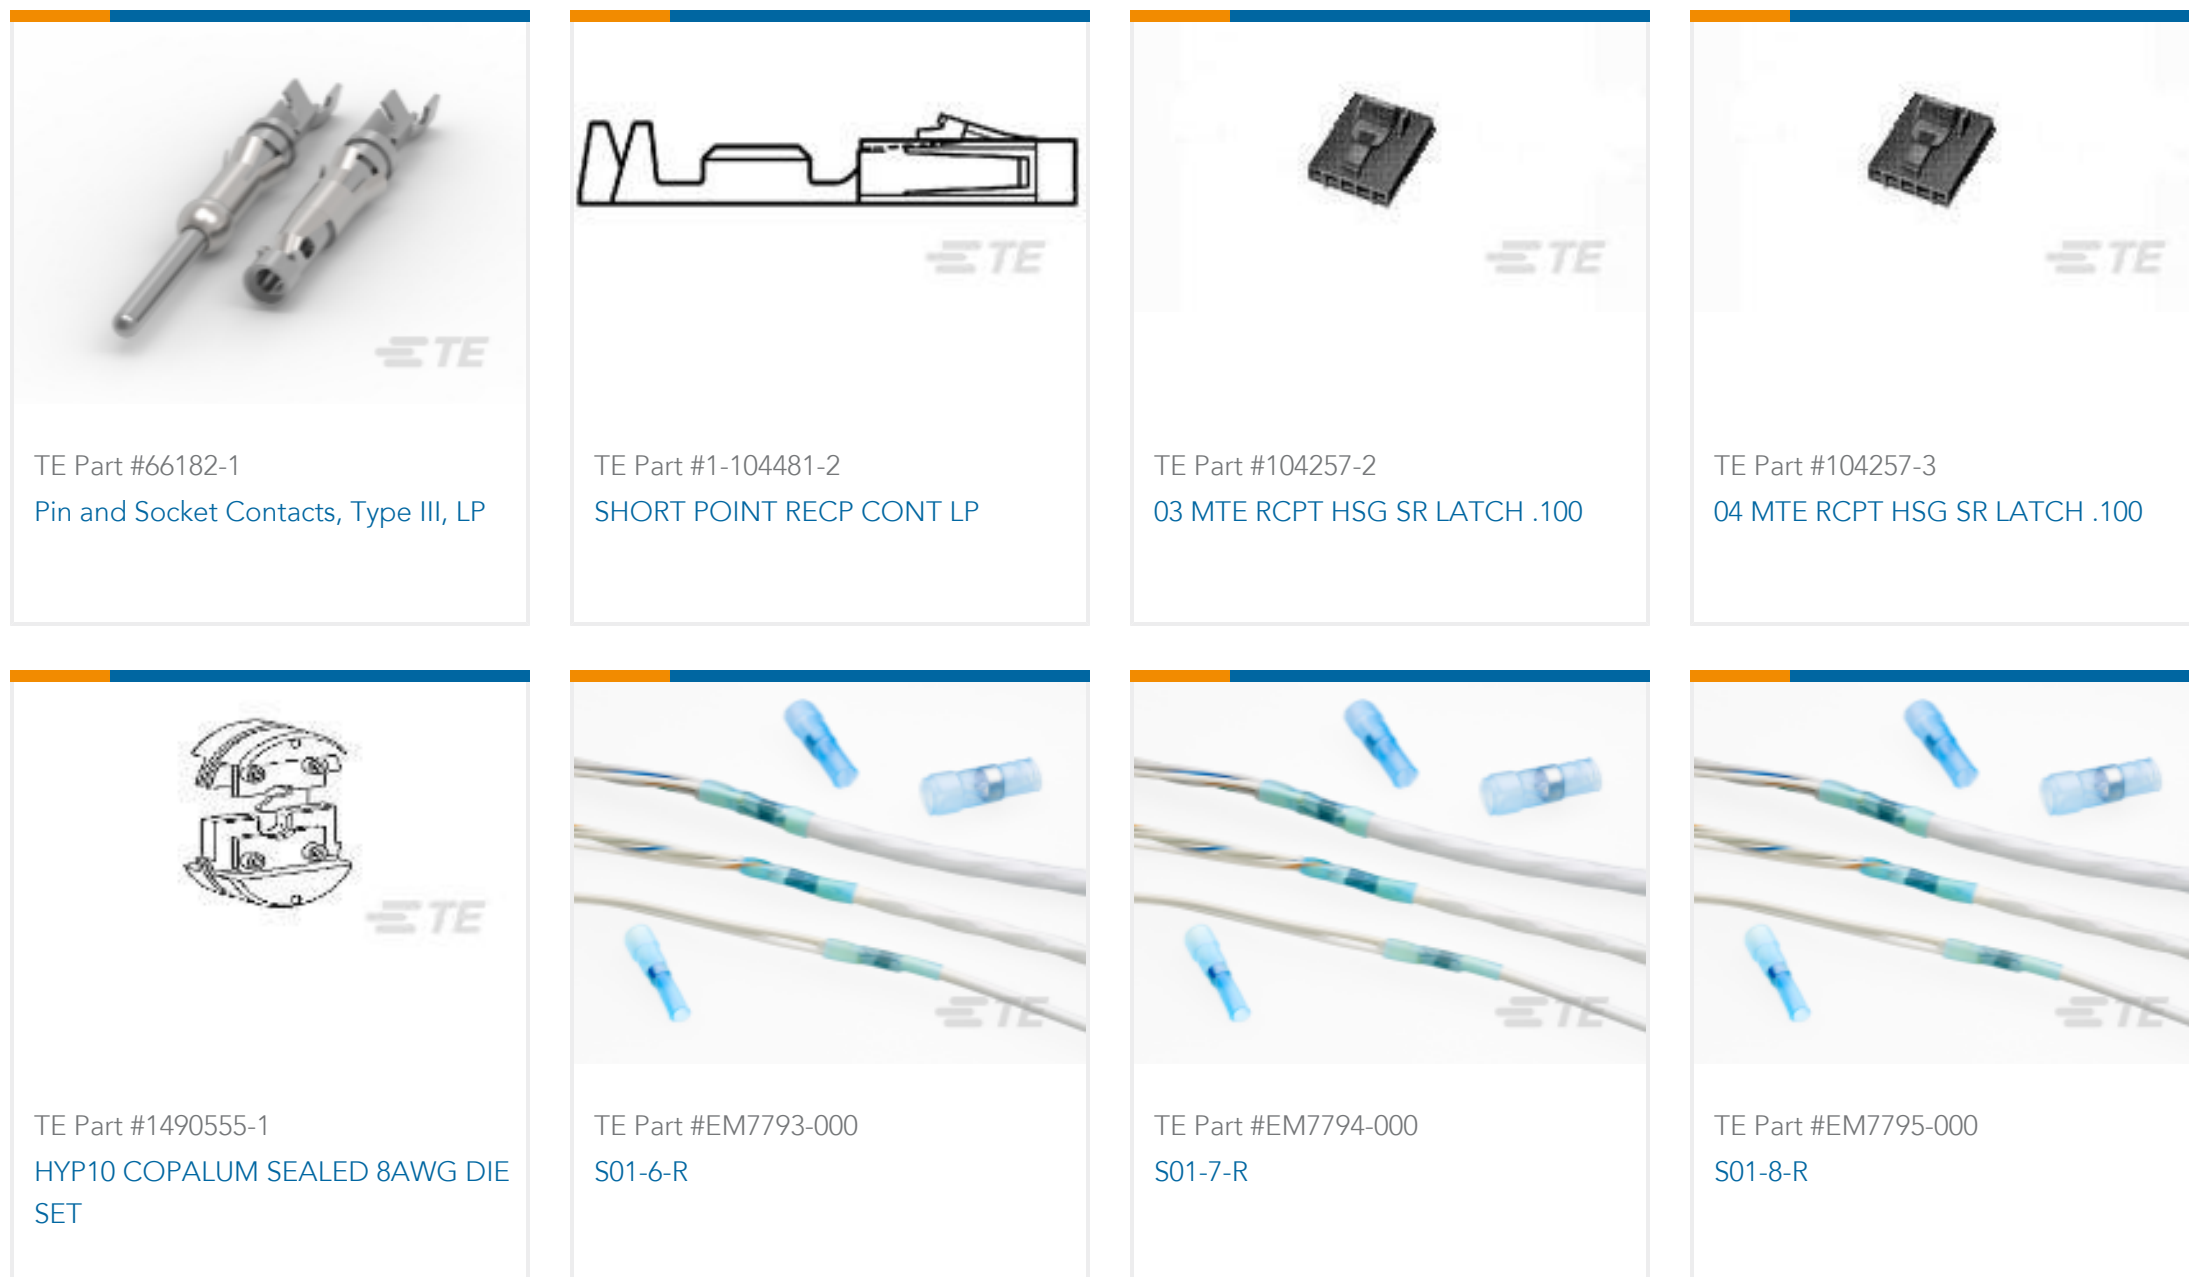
TE

TE Part #66182-1
Pin and Socket Contacts, Type III, LP

TE

TE Part #1-104481-2
SHORT POINT RECP CONT LP

TE

TE Part #104257-2
03 MTE RCPT HSG SR LATCH .100

TE

TE Part #104257-3
04 MTE RCPT HSG SR LATCH .100

TE

TE Part #1490555-1
HYP10 COPALUM SEALED 8AWG DIE SET

TE

TE Part #EM7793-000
S01-6-R

TE

TE Part #EM7794-000
S01-7-R

TE

TE Part #EM7795-000
S01-8-R